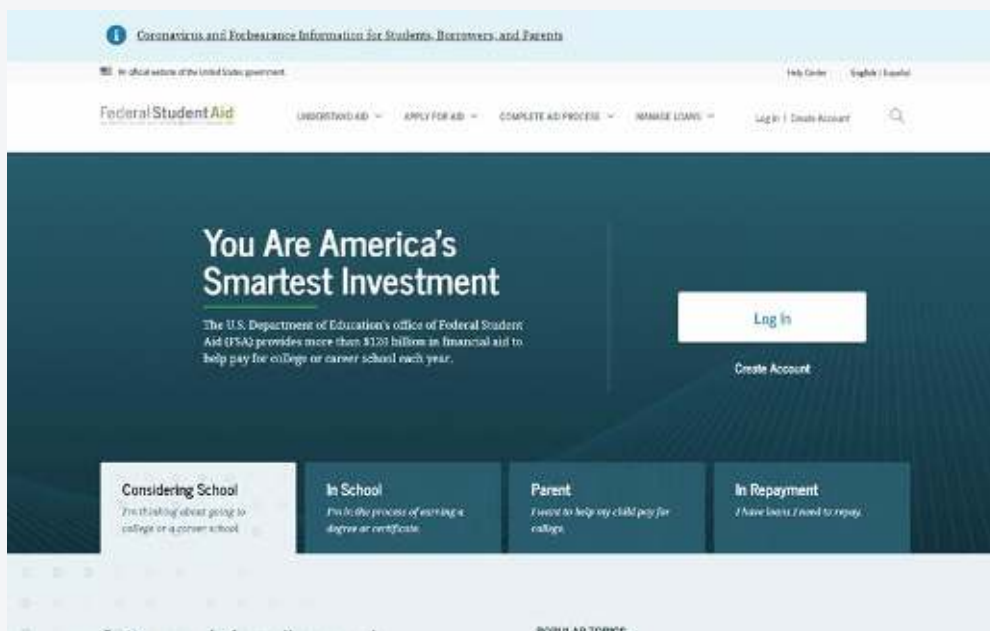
Coronavirus and Forbearance Information for Students, Borrowers, and Parents

An official website of the United States government

Help Center English | Español

Federal Student Aid

UNDERSTAND AID ⌄ APPLY FOR AID ⌄ COMPLETE AID PROCESS ⌄ MANAGE LOANS ⌄

Log In | Create Account

You Are America's Smartest Investment

The U.S. Department of Education's office of Federal Student Aid (FSA) provides more than $120 billion in financial aid to help pay for college or career school each year.

Log In

Create Account

Considering School
I'm thinking about going to college or a career school.

In School
I'm in the process of earning a degree or certificate.

Parent
I want to help my child pay for college.

In Repayment
I have loans I need to repay.

POPULAR TOPICS